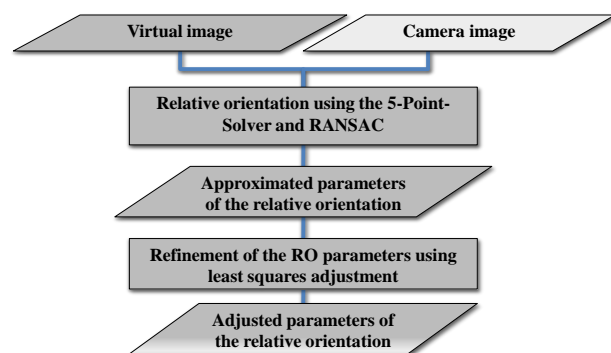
Virtual image

Camera image

Relative orientation using the 5-Point-Solver and RANSAC

Approximated parameters of the relative orientation

Refinement of the RO parameters using least squares adjustment

Adjusted parameters of the relative orientation